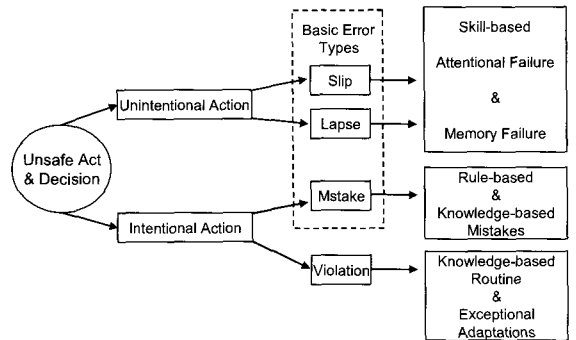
Basic Error Types

Unsafe Act & Decision

Unintentional Action

Intentional Action

Slip

Lapse

Mstake

Violation

Skill-based

Attentional Failure

&

Memory Failure

Rule-based

&

Knowledge-based Mistakes

Knowledge-based Routine

&

Exceptional Adaptations